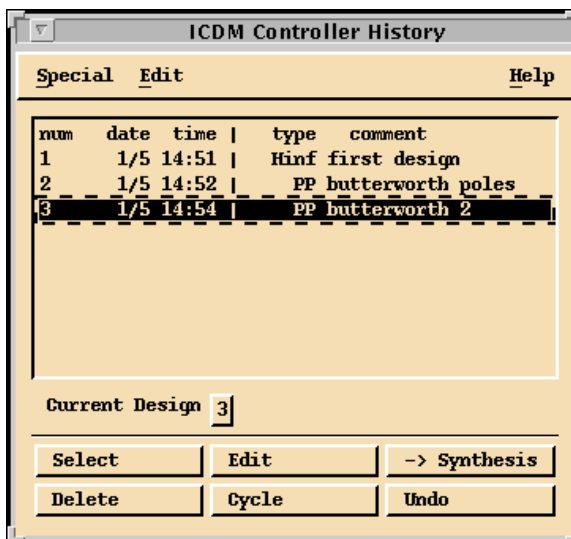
ICDM Controller History

Special Edit Help

| num | date | time | type | comment |
|---|---|---|---|---|
| 1 | 1/5 | 14:51 | Hinf | first design |
| 2 | 1/5 | 14:52 | PP | butterworth poles |
| 3 | 1/5 | 14:54 | PP | butterworth 2 |

Current Design 3

Select
Edit
-> Synthesis
Delete
Cycle
Undo